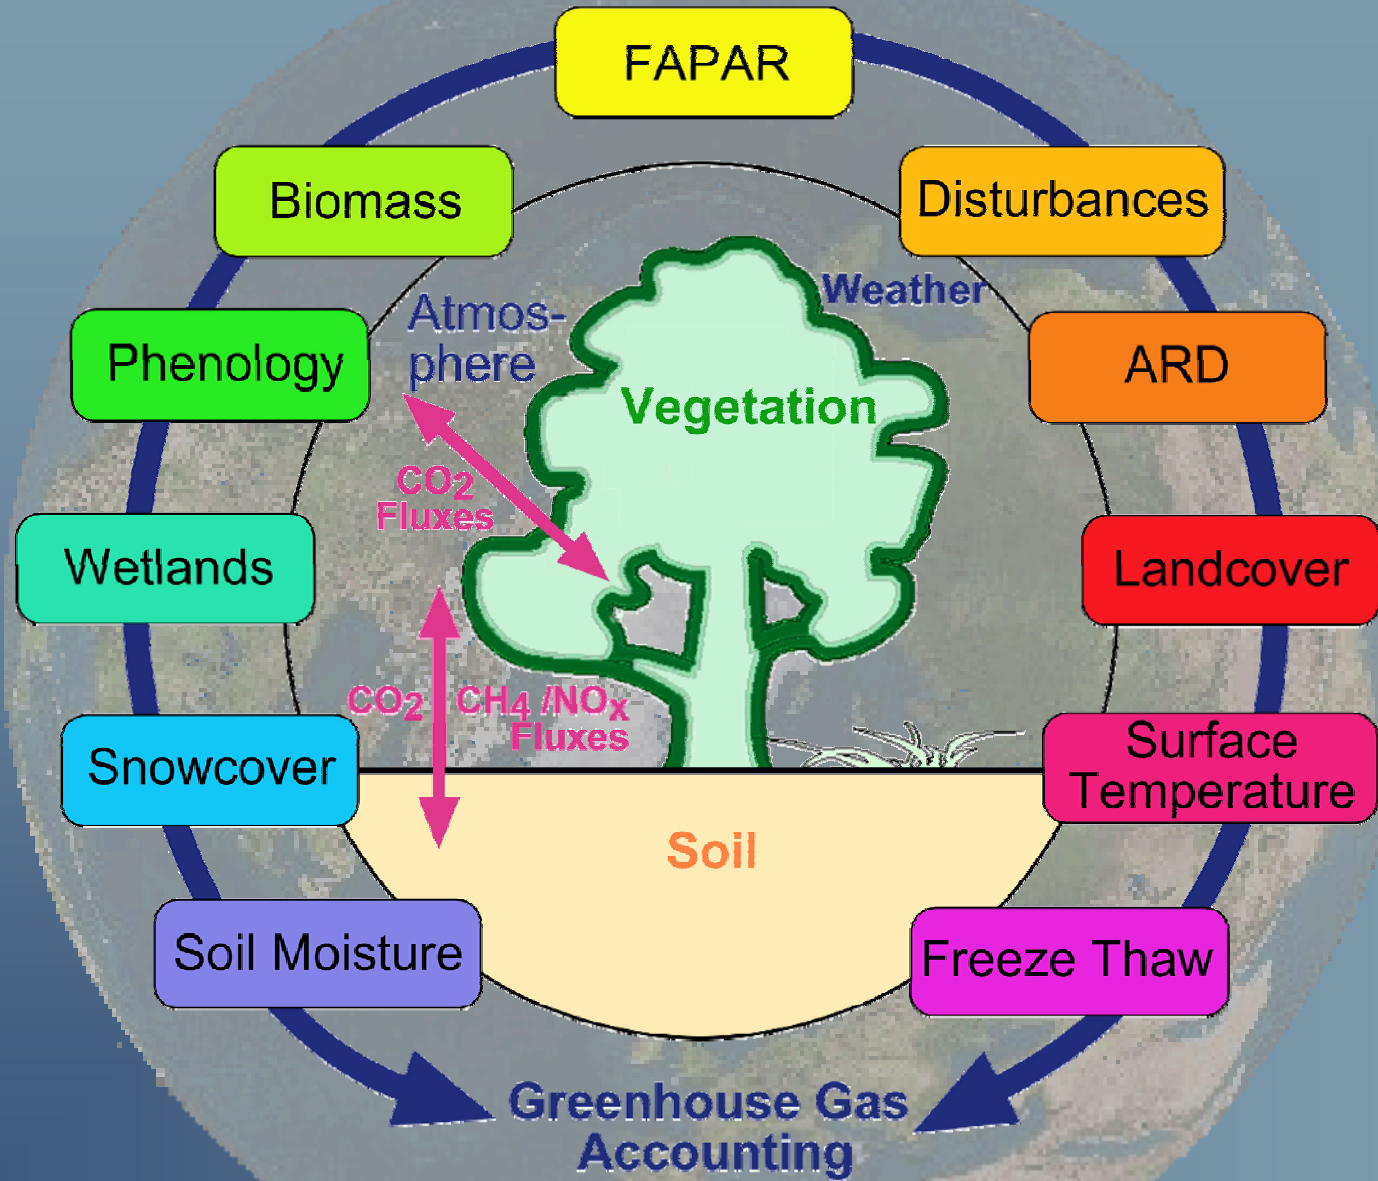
FAPAR

Biomass

Disturbances

Weather

Atmosphere

Phenology

ARD

Vegetation

$CO_2$ Fluxes

Wetlands

Landcover

$CO_2$ $CH_4$ /$NO_x$ Fluxes

Snowcover

Surface Temperature

Soil

Soil Moisture

Freeze Thaw

Greenhouse Gas Accounting